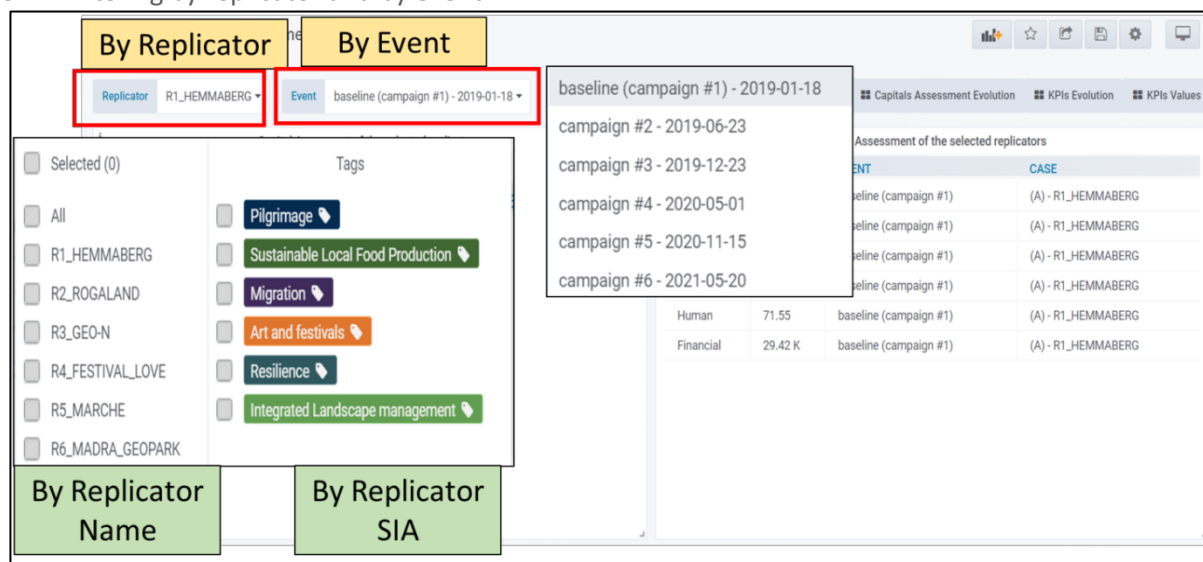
By Replicator

By Event

Replicator R1_HEMMABERG

Event baseline (campaign #1) - 2019-01-18

baseline (campaign #1) - 2019-01-18
campaign #2 - 2019-06-23
campaign #3 - 2019-12-23
campaign #4 - 2020-05-01
campaign #5 - 2020-11-15
campaign #6 - 2021-05-20

Capitals Assessment Evolution
KPIs Evolution
KPIs Values

Assessment of the selected replicators

| | | ENT | CASE |
|---|---|---|---|
| | | baseline (campaign #1) | (A) - R1_HEMMABERG |
| | | baseline (campaign #1) | (A) - R1_HEMMABERG |
| | | baseline (campaign #1) | (A) - R1_HEMMABERG |
| | | baseline (campaign #1) | (A) - R1_HEMMABERG |
| Human | 71.55 | baseline (campaign #1) | (A) - R1_HEMMABERG |
| Financial | 29.42 K | baseline (campaign #1) | (A) - R1_HEMMABERG |

Selected (0)
All
R1_HEMMABERG
R2_ROGALAND
R3_GEO-N
R4_FESTIVAL_LOVE
R5_MARCHE
R6_MADRA_GEOPARK

Tags
Pilgrimage
Sustainable Local Food Production
Migration
Art and festivals
Resilience
Integrated Landscape management

By Replicator Name

By Replicator SIA